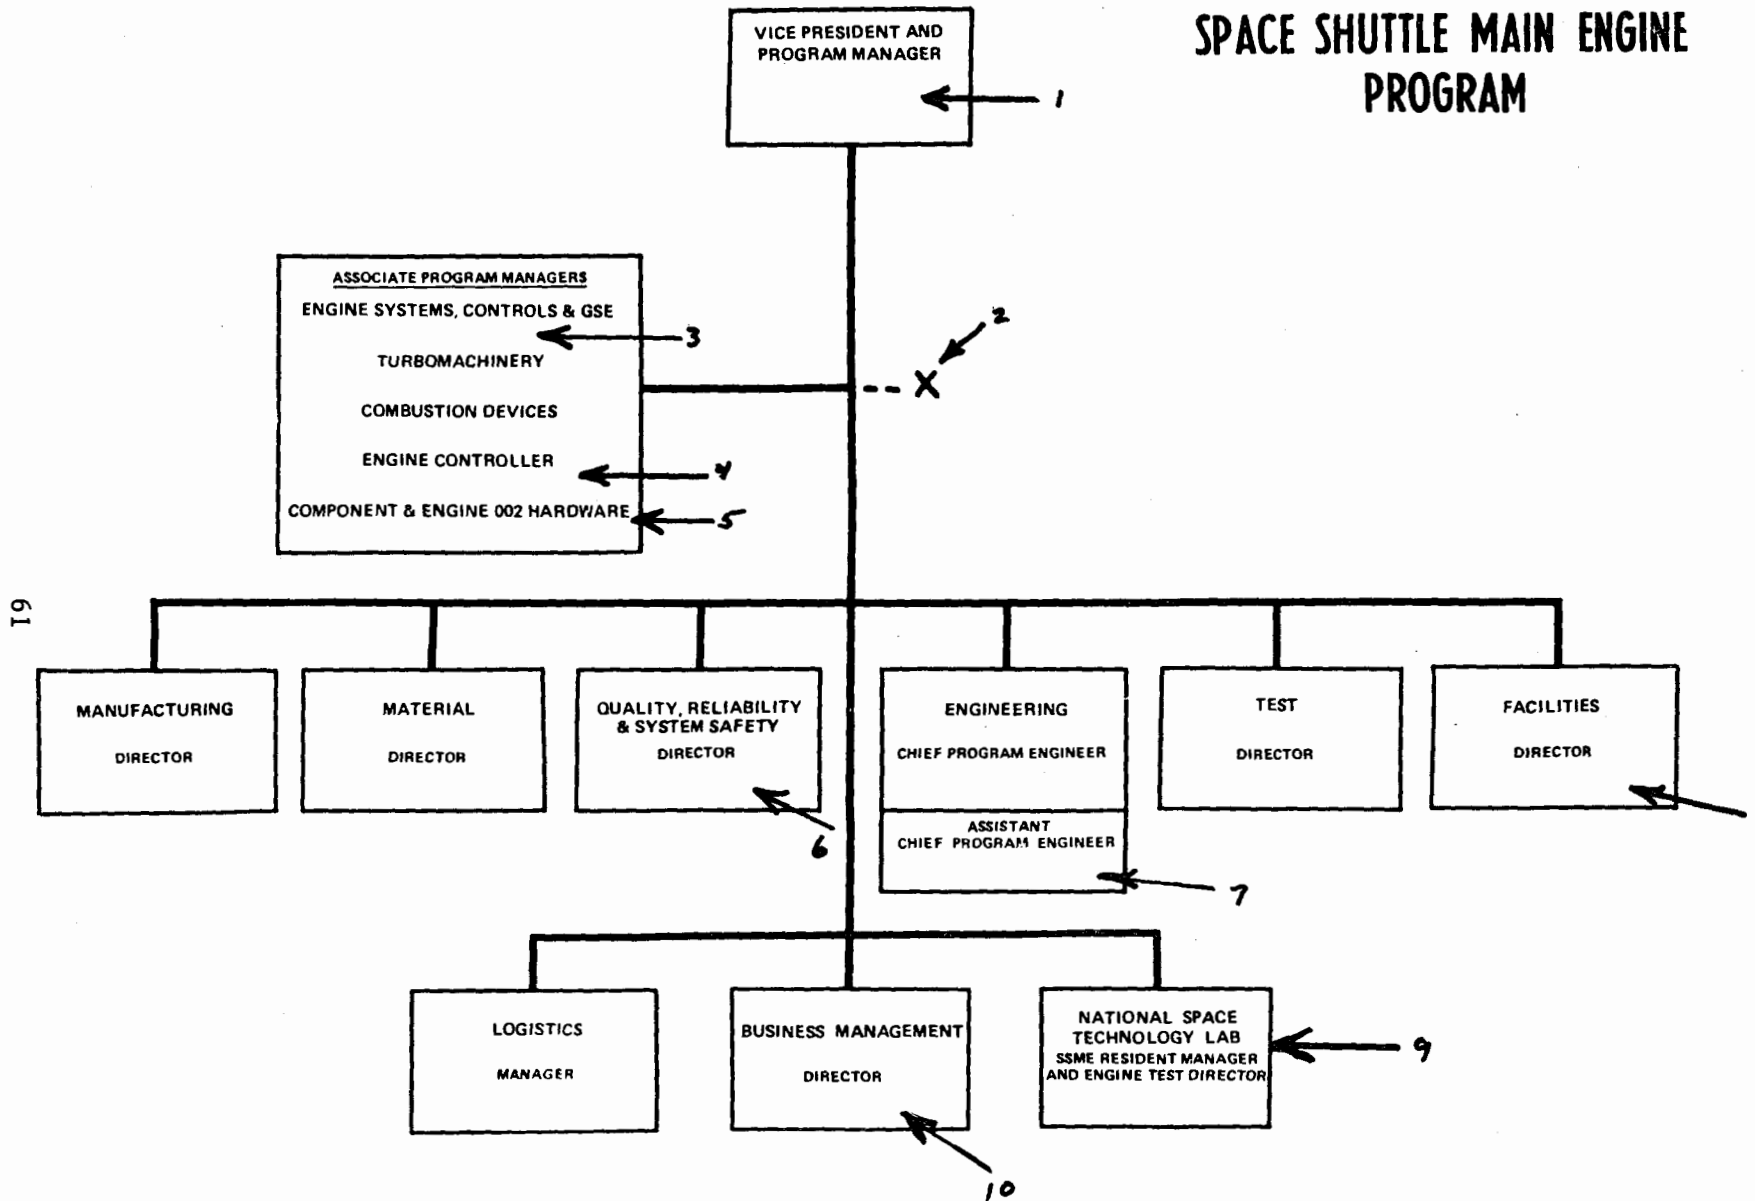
SPACE SHUTTLE MAIN ENGINE PROGRAM

VICE PRESIDENT AND PROGRAM MANAGER

1

ASSOCIATE PROGRAM MANAGERS
ENGINE SYSTEMS, CONTROLS & GSE
TURBOMACHINERY
COMBUSTION DEVICES
ENGINE CONTROLLER
COMPONENT & ENGINE 002 HARDWARE

3
4
5
2
X

61

MANUFACTURING
DIRECTOR

MATERIAL
DIRECTOR

QUALITY, RELIABILITY & SYSTEM SAFETY
DIRECTOR

6

ENGINEERING
CHIEF PROGRAM ENGINEER

ASSISTANT
CHIEF PROGRAM ENGINEER

7

TEST
DIRECTOR

FACILITIES
DIRECTOR

LOGISTICS
MANAGER

BUSINESS MANAGEMENT
DIRECTOR

10

NATIONAL SPACE TECHNOLOGY LAB
SSME RESIDENT MANAGER AND ENGINE TEST DIRECTOR

9